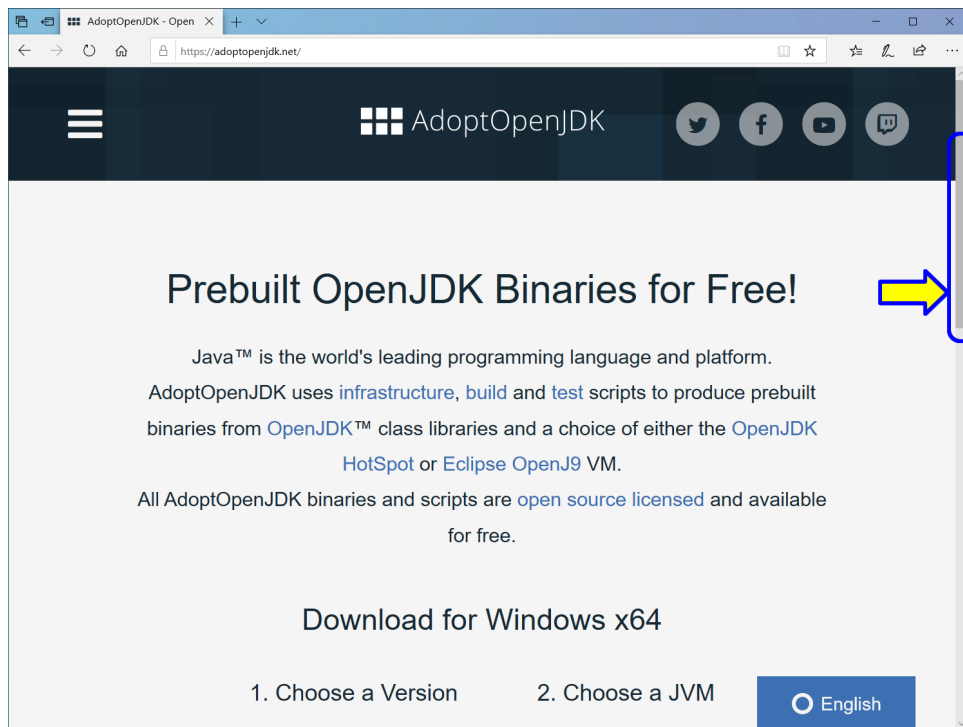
AdoptOpenJDK - Open

https://adoptopenjdk.net/

AdoptOpenJDK

Prebuilt OpenJDK Binaries for Free!

Java™ is the world's leading programming language and platform. AdoptOpenJDK uses infrastructure, build and test scripts to produce prebuilt binaries from OpenJDK™ class libraries and a choice of either the OpenJDK HotSpot or Eclipse OpenJ9 VM.

All AdoptOpenJDK binaries and scripts are open source licensed and available for free.

Download for Windows x64

1. Choose a Version

2. Choose a JVM

English